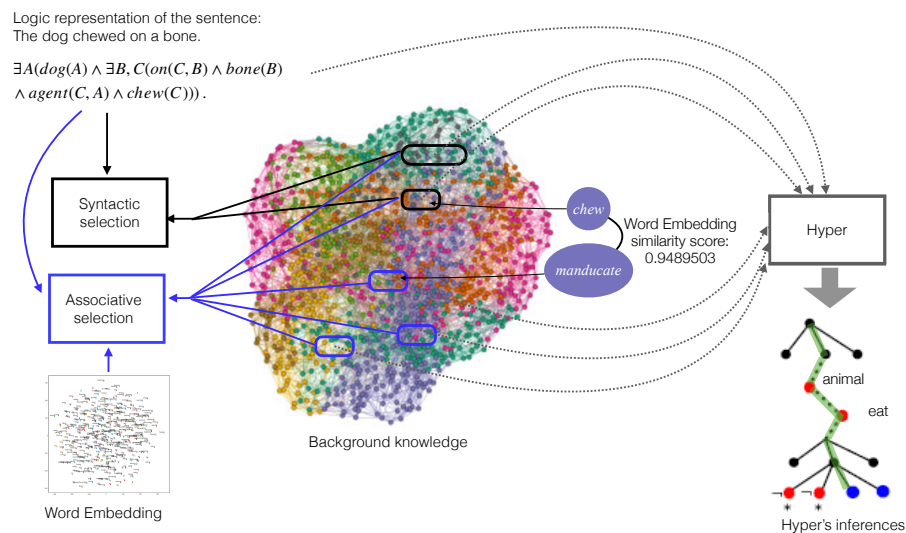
Logic representation of the sentence:
The dog chewed on a bone.

$\exists A(dog(A) \wedge \exists B, C(on(C,B) \wedge bone(B)$
$\wedge agent(C,A) \wedge chew(C)))$ .

Syntactic selection

Associative selection

Word Embedding

chew

manducate

Word Embedding similarity score: 0.9489503

Background knowledge

Hyper

animal

eat

$\neg$ $\neg$

\* \*

Hyper's inferences